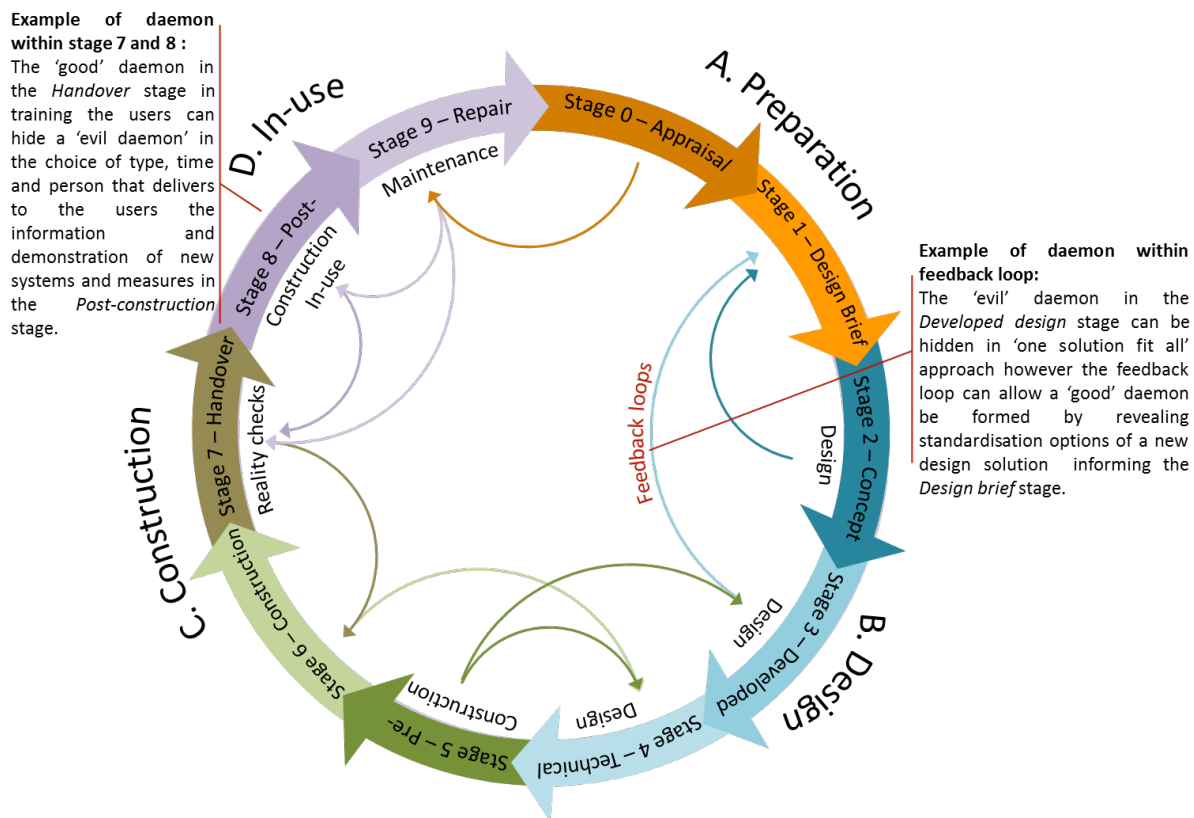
**Example of daemon within stage 7 and 8 :**
The 'good' daemon in the *Handover* stage in training the users can hide a 'evil daemon' in the choice of type, time and person that delivers to the users the information and demonstration of new systems and measures in the *Post-construction* stage.

D. In-use

Stage 9 – Repair Maintenance

Stage 0 – Appraisal

A. Preparation

Stage 1 – Design Brief

**Example of daemon within feedback loop:**
The 'evil' daemon in the *Developed design* stage can be hidden in 'one solution fit all' approach however the feedback loop can allow a 'good' daemon be formed by revealing standardisation options of a new design solution informing the *Design brief* stage.

Stage 2 – Concept Design

Feedback loops

Stage 8 – Post-Construction In-use

Reality checks

Stage 7 – Handover

C. Construction

Stage 6 – Construction

Stage 3 – Developed Design

B. Design

Stage 4 – Technical Design

Stage 5 – Pre-Construction